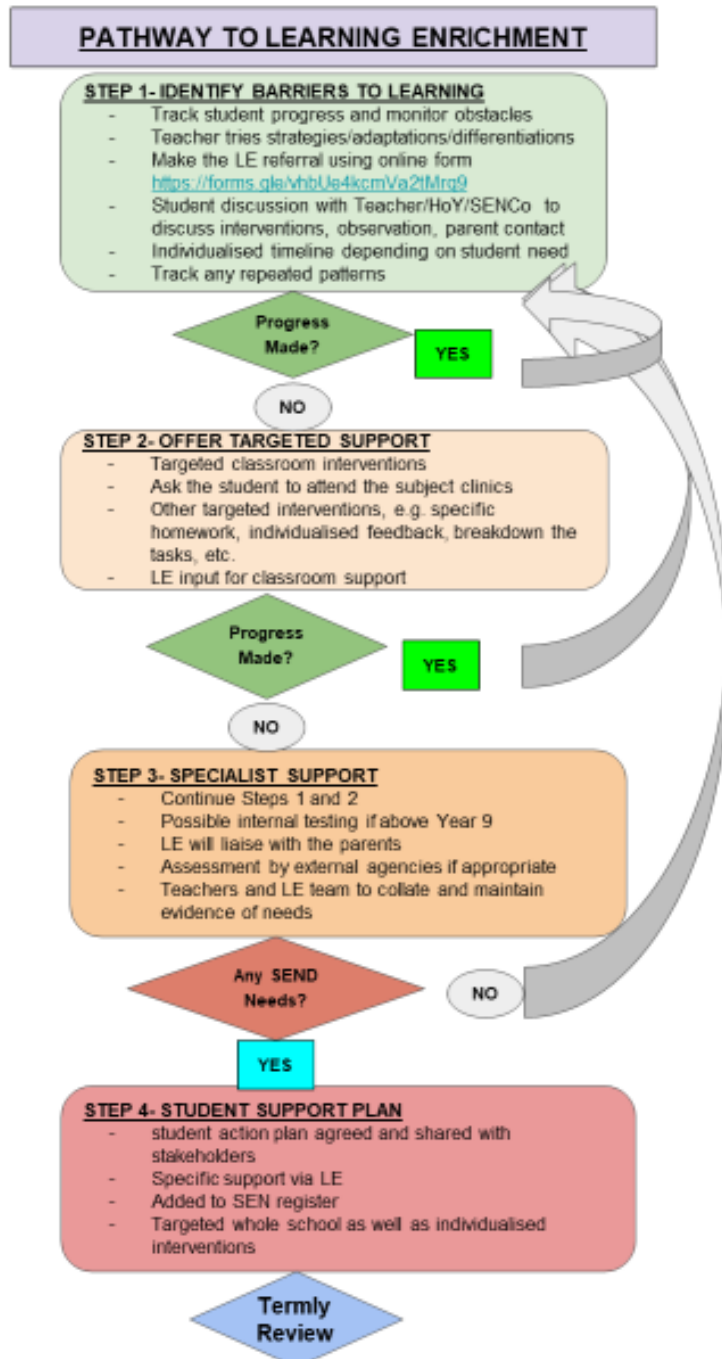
PATHWAY TO LEARNING ENRICHMENT

STEP 1- IDENTIFY BARRIERS TO LEARNING
- Track student progress and monitor obstacles
- Teacher tries strategies/adaptations/differentiations
- Make the LE referral using online form https://forms.gle/vhbUe4kcmVa2tMrg9
- Student discussion with Teacher/HoY/SENCo to discuss interventions, observation, parent contact
- Individualised timeline depending on student need
- Track any repeated patterns

Progress Made?

YES

NO

STEP 2- OFFER TARGETED SUPPORT
- Targeted classroom interventions
- Ask the student to attend the subject clinics
- Other targeted interventions, e.g. specific homework, individualised feedback, breakdown the tasks, etc.
- LE input for classroom support

Progress Made?

YES

NO

STEP 3- SPECIALIST SUPPORT
- Continue Steps 1 and 2
- Possible internal testing if above Year 9
- LE will liaise with the parents
- Assessment by external agencies if appropriate
- Teachers and LE team to collate and maintain evidence of needs

Any SEND Needs?

NO

YES

STEP 4- STUDENT SUPPORT PLAN
- student action plan agreed and shared with stakeholders
- Specific support via LE
- Added to SEN register
- Targeted whole school as well as individualised interventions

Termly Review